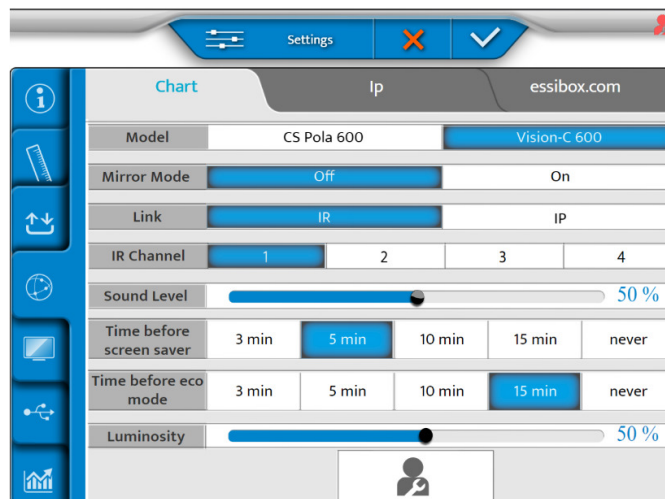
Settings

Chart | Ip | essibox.com

| Model | CS Pola 600 | Vision-C 600 | | | |
|---|---|---|---|---|---|
| Mirror Mode | Off | On | | | |
| Link | IR | IP | | | |
| IR Channel | 1 | 2 | 3 | 4 | |
| Sound Level | 50 % | | | | |
| Time before screen saver | 3 min | 5 min | 10 min | 15 min | never |
| Time before eco mode | 3 min | 5 min | 10 min | 15 min | never |
| Luminosity | 50 % | | | | |